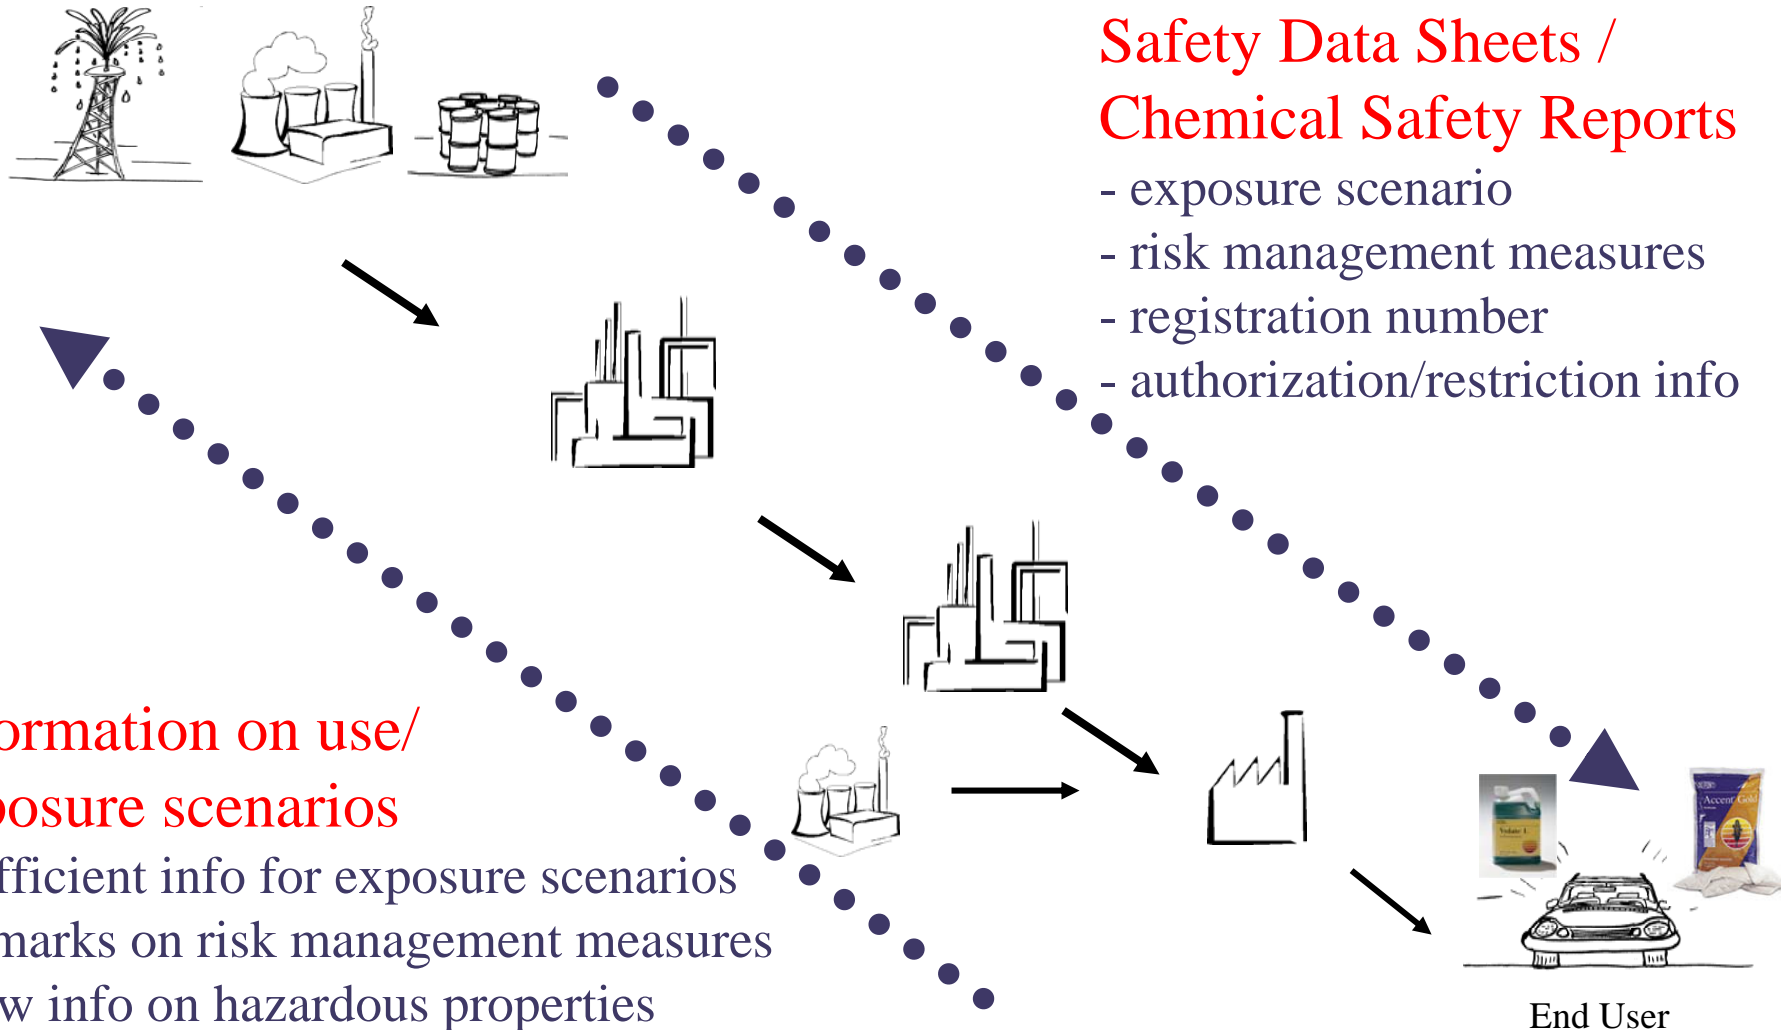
Safety Data Sheets /
Chemical Safety Reports
- exposure scenario
- risk management measures
- registration number
- authorization/restriction info

ormation on use/
osure scenarios
fficient info for exposure scenarios
marks on risk management measures
w info on hazardous properties

End User